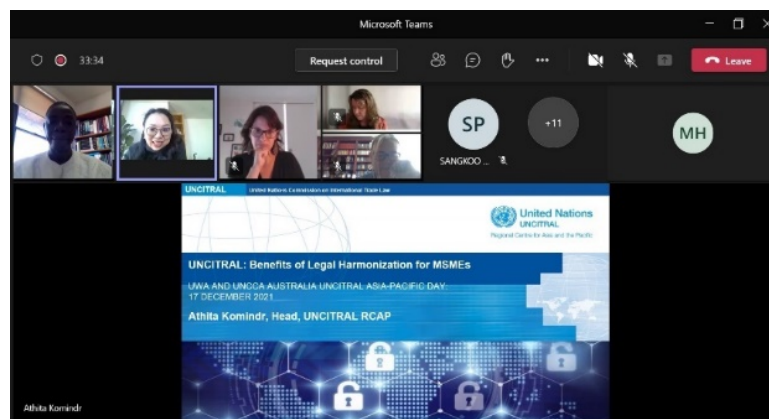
Microsoft Teams

33:34

Request control

Leave

SP

SANGKOO ...

+11

MH

UNCITRAL United Nations Commission on International Trade Law

United Nations UNCITRAL Regional Centre for Asia and the Pacific

UNCITRAL: Benefits of Legal Harmonization for MSMEs

UWA AND UNCCA AUSTRALIA UNCITRAL ASIA-PACIFIC DAY 17 DECEMBER 2021

Athita Komindr, Head, UNCITRAL RCAP

Athita Komindr